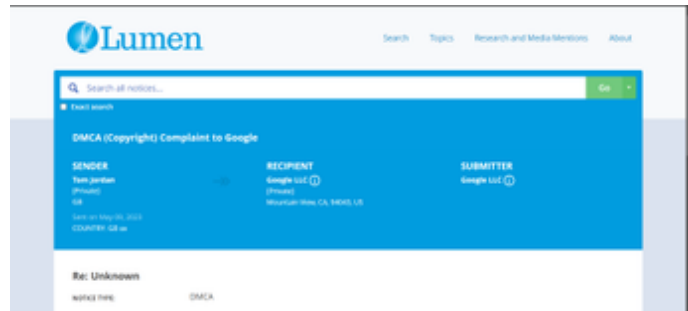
Lumen

Search Topics Research and Media Mentions About

Search all notices...

Go

Exact search

DMCA (Copyright) Complaint to Google

SENDER
Tom Jordan
[Private]
GB
Sent on May 09, 2023
COUNTRY: GB

RECIPIENT
Google LLC
[Private]
Mountain View, CA, 94043, US

SUBMITTER
Google LLC

Re: Unknown

NOTICE TYPE: DMCA